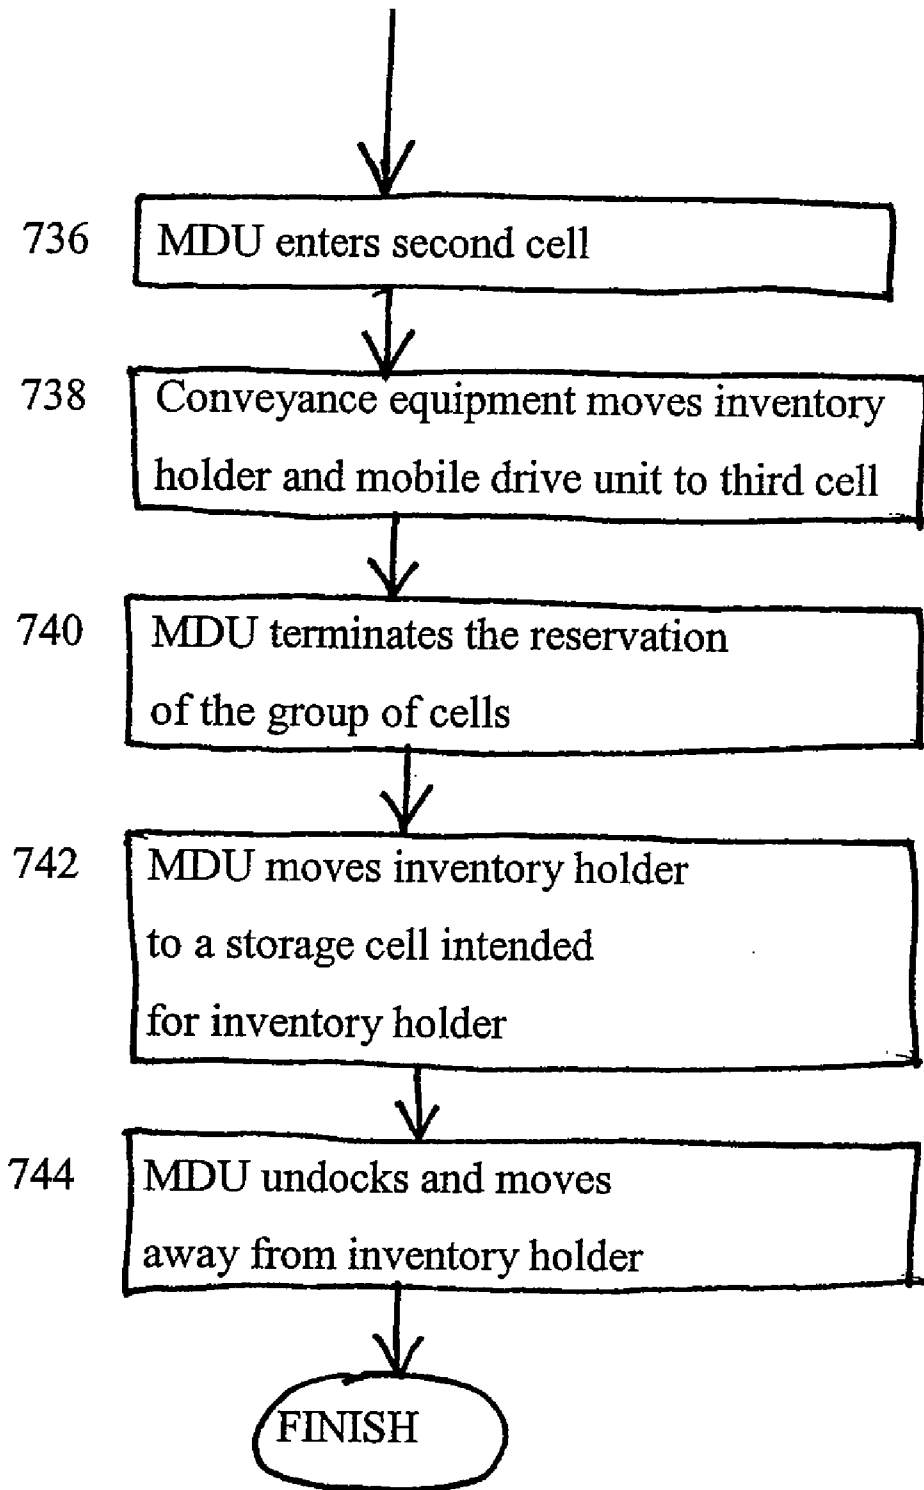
736 MDU enters second cell

738 Conveyance equipment moves inventory holder and mobile drive unit to third cell

740 MDU terminates the reservation of the group of cells

742 MDU moves inventory holder to a storage cell intended for inventory holder

744 MDU undocks and moves away from inventory holder

FINISH